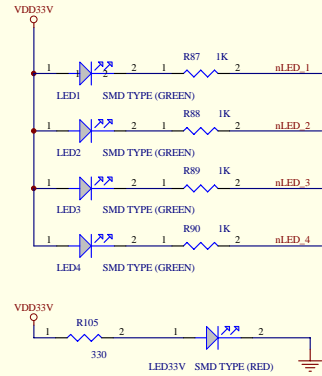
VDD33V

1 2 1 R87 1K 2 nLED_1
LED1 SMD TYPE (GREEN)

1 2 1 R88 1K 2 nLED_2
LED2 SMD TYPE (GREEN)

1 2 1 R89 1K 2 nLED_3
LED3 SMD TYPE (GREEN)

1 2 1 R90 1K 2 nLED_4
LED4 SMD TYPE (GREEN)

VDD33V

1 R105 2 1 2
330

LED33V SMD TYPE (RED)